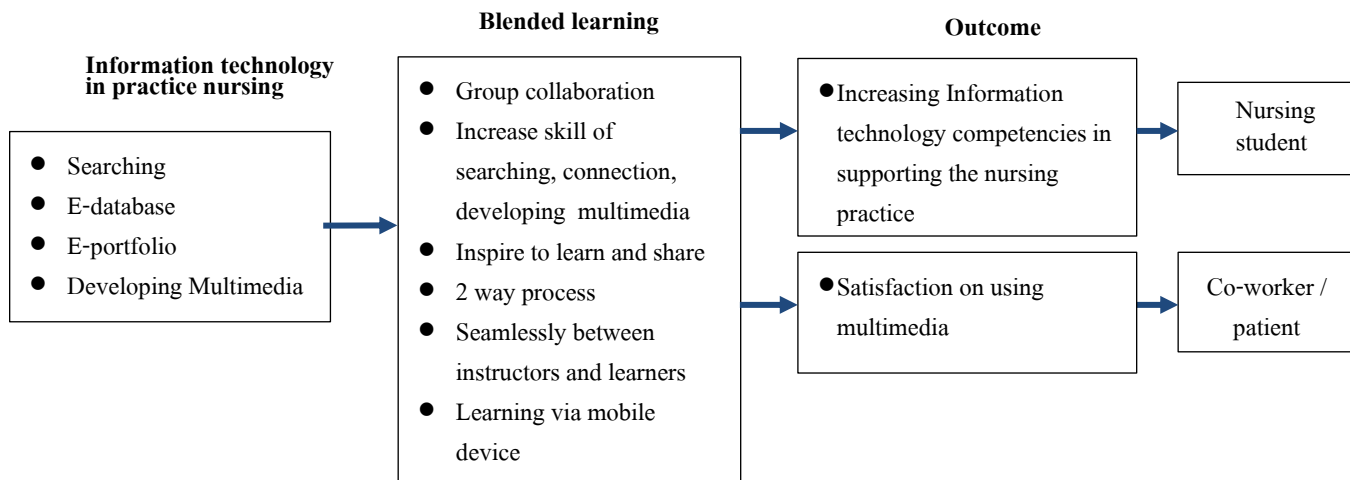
Information technology in practice nursing

- Searching
- E-database
- E-portfolio
- Developing Multimedia

Blended learning

- Group collaboration
- Increase skill of searching, connection, developing multimedia
- Inspire to learn and share
- 2 way process
- Seamlessly between instructors and learners
- Learning via mobile device

Outcome

- Increasing Information technology competencies in supporting the nursing practice

Nursing student

- Satisfaction on using multimedia

Co-worker / patient